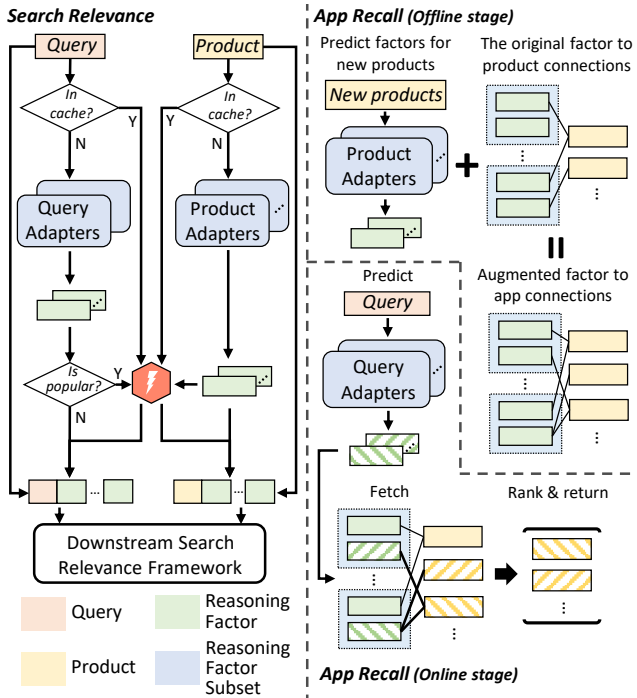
Search Relevance

Query

Product

In cache?

Y

N

In cache?

Y

Query Adapters

Product Adapters

Is popular?

Y

N

...

...

Downstream Search Relevance Framework

Query

Reasoning Factor

Product

Reasoning Factor Subset

App Recall (Offline stage)

Predict factors for new products

The original factor to product connections

New products

Product Adapters

+

=

Augmented factor to app connections

Predict

Query

Query Adapters

Fetch

Rank & return

App Recall (Online stage)